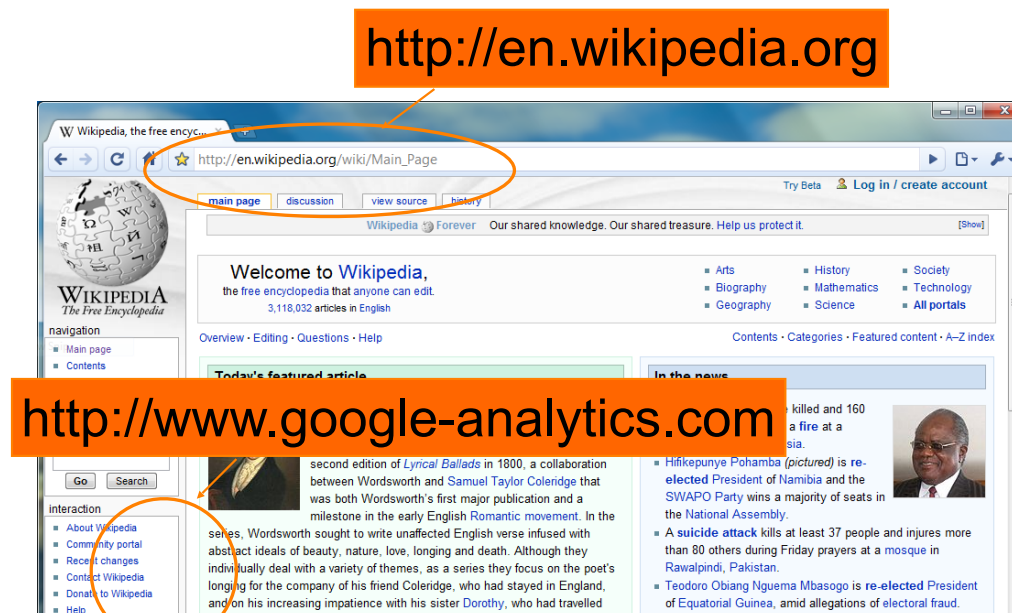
http://en.wikipedia.org

Wikipedia, the free encyc... ×

http://en.wikipedia.org/wiki/Main_Page

Try Beta   Log in / create account

main page   discussion   view source   history

Wikipedia Forever   Our shared knowledge. Our shared treasure. Help us protect it.   [Show]

WIKIPEDIA
The Free Encyclopedia

Welcome to Wikipedia,
the free encyclopedia that anyone can edit.
3,118,032 articles in English

- Arts
- Biography
- Geography
- History
- Mathematics
- Science
- Society
- Technology
- All portals

Overview · Editing · Questions · Help

Contents · Categories · Featured content · A–Z index

navigation
- Main page
- Contents

Today's featured article

In the news

http://www.google-analytics.com

Go   Search

second edition of Lyrical Ballads in 1800, a collaboration between Wordsworth and Samuel Taylor Coleridge that was both Wordsworth's first major publication and a milestone in the early English Romantic movement. In the series, Wordsworth sought to write unaffected English verse infused with abstract ideals of beauty, nature, love, longing and death. Although they individually deal with a variety of themes, as a series they focus on the poet's longing for the company of his friend Coleridge, who had stayed in England, and on his increasing impatience with his sister Dorothy, who had travelled

interaction
- About Wikipedia
- Community portal
- Recent changes
- Contact Wikipedia
- Donate to Wikipedia
- Help

killed and 160 a fire at a sia.

- Hifikepunye Pohamba (pictured) is re-elected President of Namibia and the SWAPO Party wins a majority of seats in the National Assembly.
- A suicide attack kills at least 37 people and injures more than 80 others during Friday prayers at a mosque in Rawalpindi, Pakistan.
- Teodoro Obiang Nguema Mbasogo is re-elected President of Equatorial Guinea, amid allegations of electoral fraud.